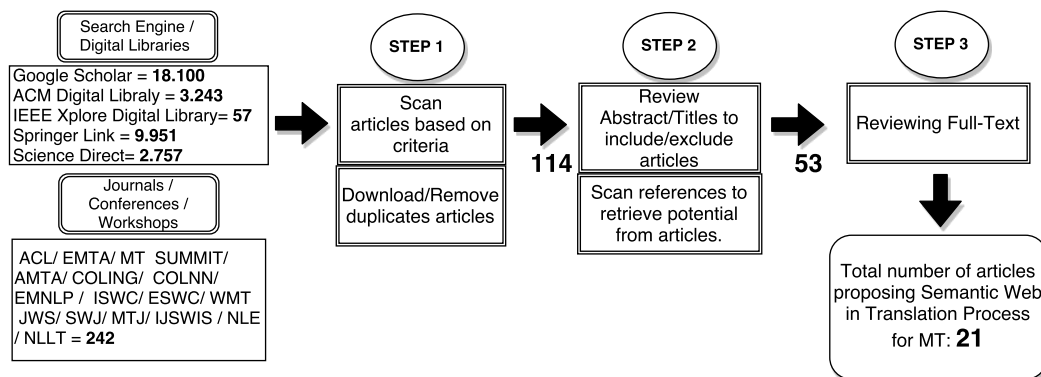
Search Engine / Digital Libraries

Google Scholar = **18.100**
ACM Digital Libraly = **3.243**
IEEE Xplore Digital Library= **57**
Springer Link = **9.951**
Science Direct= **2.757**

Journals / Conferences / Workshops

ACL/ EMTA/ MT SUMMIT/ AMTA/ COLING/ COLNN/ EMNLP / ISWC/ ESWC/ WMT JWS/ SWJ/ MTJ/ IJSWIS / NLE / NLLT = **242**

STEP 1

Scan articles based on criteria

Download/Remove duplicates articles

114

STEP 2

Review Abstract/Titles to include/exclude articles

Scan references to retrieve potential from articles.

53

STEP 3

Reviewing Full-Text

Total number of articles proposing Semantic Web in Translation Process for MT: **21**